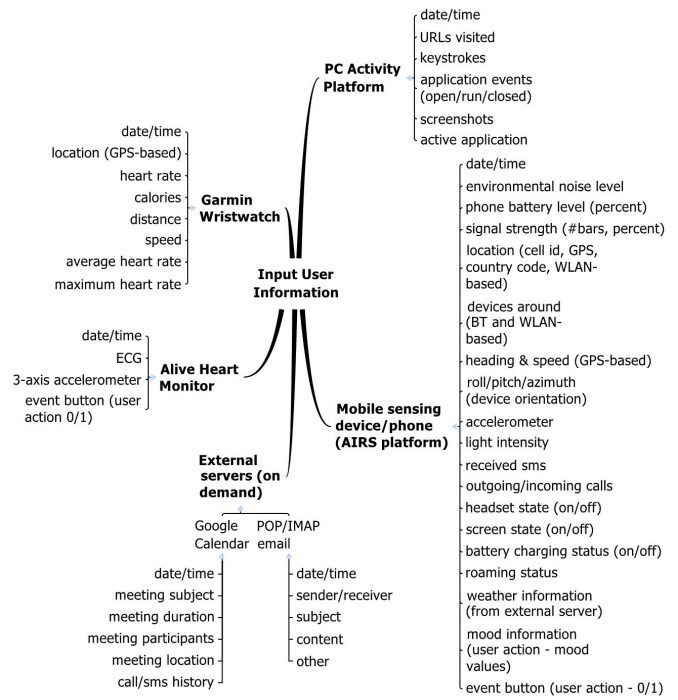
Input User Information

PC Activity Platform
date/time
URLs visited
keystrokes
application events (open/run/closed)
screenshots
active application

Garmin Wristwatch
date/time
location (GPS-based)
heart rate
calories
distance
speed
average heart rate
maximum heart rate

Alive Heart Monitor
date/time
ECG
3-axis accelerometer
event button (user action 0/1)

Mobile sensing device/phone (AIRS platform)
date/time
environmental noise level
phone battery level (percent)
signal strength (#bars, percent)
location (cell id, GPS, country code, WLAN-based)
devices around (BT and WLAN-based)
heading & speed (GPS-based)
roll/pitch/azimuth (device orientation)
accelerometer
light intensity
received sms
outgoing/incoming calls
headset state (on/off)
screen state (on/off)
battery charging status (on/off)
roaming status
weather information (from external server)
mood information (user action - mood values)
event button (user action - 0/1)

External servers (on demand)

Google Calendar
date/time
meeting subject
meeting duration
meeting participants
meeting location
call/sms history

POP/IMAP email
date/time
sender/receiver
subject
content
other